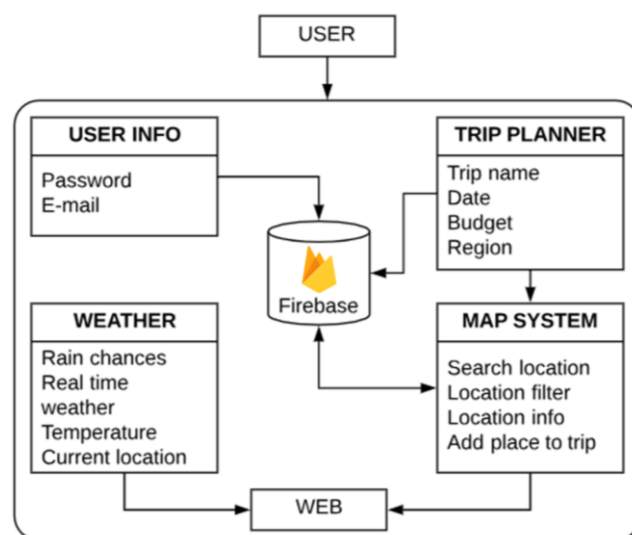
USER

USER INFO

Password
E-mail

TRIP PLANNER

Trip name
Date
Budget
Region

Firebase

WEATHER

Rain chances
Real time weather
Temperature
Current location

MAP SYSTEM

Search location
Location filter
Location info
Add place to trip

WEB